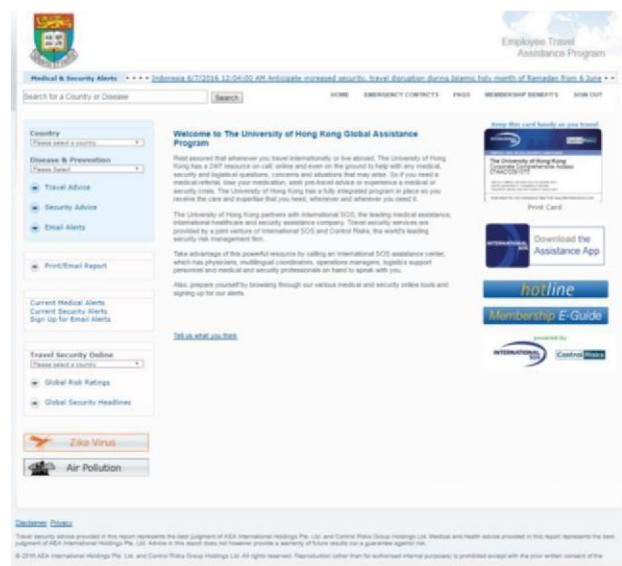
Employee Travel Assistance Program

Medical & Security Alerts • • • • Indonesia 6/7/2016 12:04:00 AM Anticipate increased security, travel disruption during Islamic holy month of Ramadan from 6 June • •

Search for a Country or Disease | Search

HOME EMERGENCY CONTACTS FAQS MEMBERSHIP BENEFITS SIGN OUT

Country
Please select a country
Disease & Prevention
Please Select
Travel Advice
Security Advice
Email Alerts

Print/Email Report

Current Medical Alerts
Current Security Alerts
Sign Up for Email Alerts

Travel Security Online
Please select a country
Global Risk Ratings
Global Security Headlines

Zika Virus

Air Pollution

Welcome to The University of Hong Kong Global Assistance Program

Rest assured that wherever you travel internationally or live abroad, The University of Hong Kong has a 24/7 resource on call, online and even on the ground to help with any medical, security and logistical questions, concerns and situations that may arise. So if you need a medical referral, lose your medication, seek pre-travel advice or experience a medical or security crisis, The University of Hong Kong has a fully integrated program in place so you receive the care and expertise that you need, wherever and whenever you need it.

The University of Hong Kong partners with International SOS, the leading medical assistance, international healthcare and security assistance company. Travel security services are provided by a joint venture of International SOS and Control Risks, the world's leading security risk management firm.

Take advantage of this powerful resource by calling an International SOS assistance center, which has physicians, multilingual coordinators, operations managers, logistics support personnel and medical and security professionals on hand to speak with you.

Also, prepare yourself by browsing through our various medical and security online tools and signing up for our alerts.

Tell us what you think

Keep this card handy on your travel

The University of Hong Kong
Corporate Comprehensive Access
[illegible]

Print Card

Download the Assistance App

hotline

Membership E-Guide

powered by
INTERNATIONAL SOS Control Risks

Disclaimer Privacy

Travel security advice provided in this report represents the best judgment of AEA International Holdings Pte. Ltd. and Control Risks Group Holdings Ltd. Medical and health advice provided in this report represents the best judgment of AEA International Holdings Pte. Ltd. Advice in this report does not however provide a warranty of future results nor a guarantee against risk.

© 2016 AEA International Holdings Pte. Ltd. and Control Risks Group Holdings Ltd. All rights reserved. Reproduction (other than for authorised internal purposes) is prohibited except with the prior written consent of the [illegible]